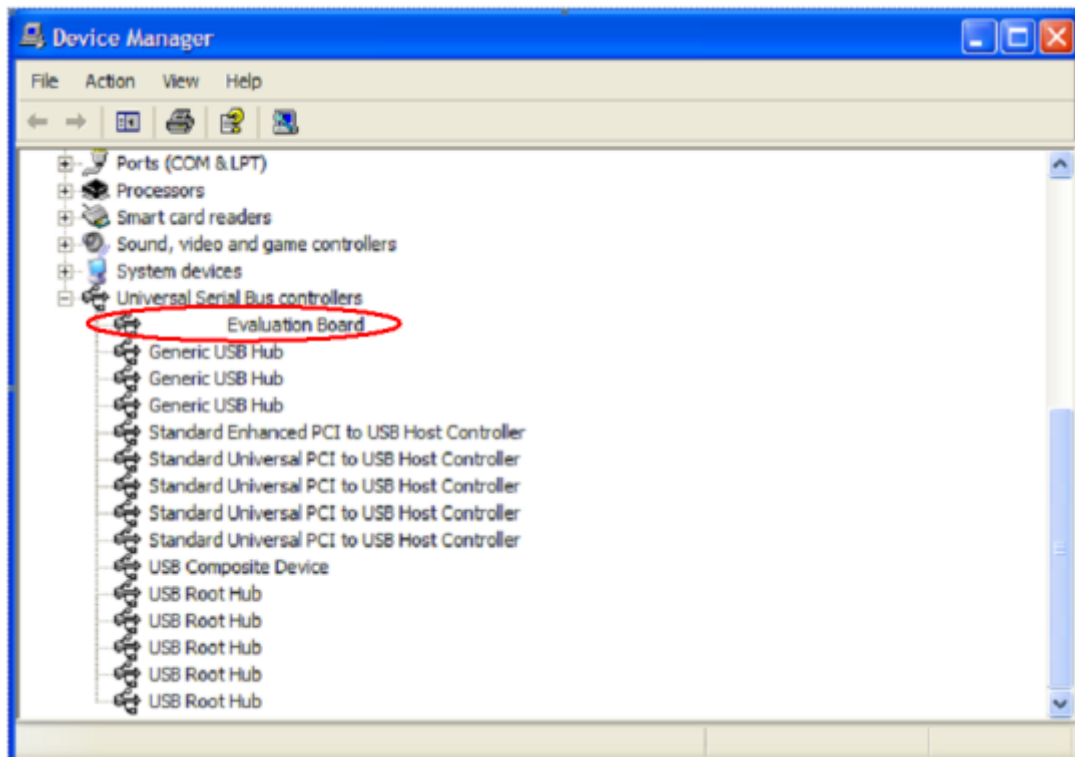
Device Manager

File Action View Help

Ports (COM & LPT)
Processors
Smart card readers
Sound, video and game controllers
System devices
Universal Serial Bus controllers
Evaluation Board
Generic USB Hub
Generic USB Hub
Generic USB Hub
Standard Enhanced PCI to USB Host Controller
Standard Universal PCI to USB Host Controller
Standard Universal PCI to USB Host Controller
Standard Universal PCI to USB Host Controller
Standard Universal PCI to USB Host Controller
USB Composite Device
USB Root Hub
USB Root Hub
USB Root Hub
USB Root Hub
USB Root Hub